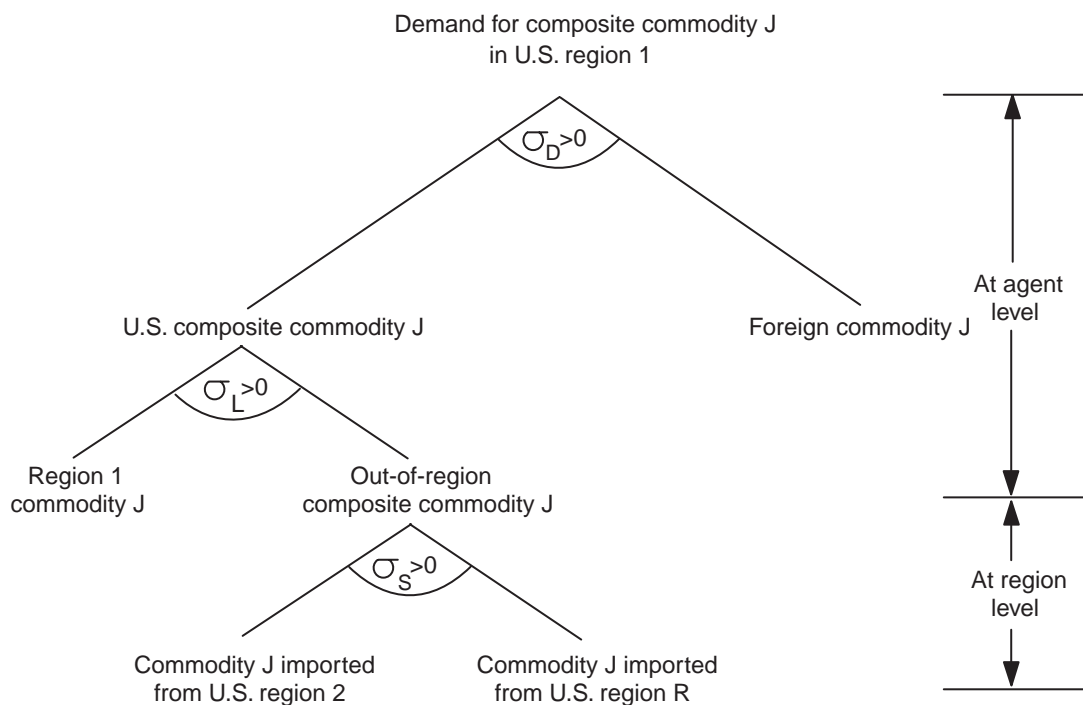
Demand for composite commodity J in U.S. region 1

$\sigma_D>0$

U.S. composite commodity J

Foreign commodity J

At agent level

$\sigma_L>0$

Region 1 commodity J

Out-of-region composite commodity J

$\sigma_S>0$

At region level

Commodity J imported from U.S. region 2

Commodity J imported from U.S. region R